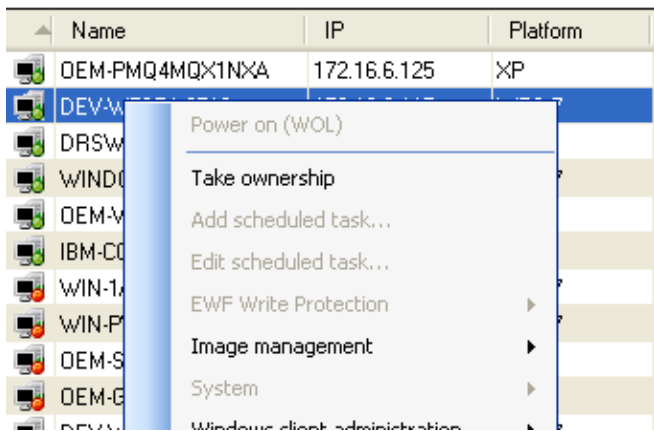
| Name | IP | Platform |
|---|---|---|
| OEM-PMQ4MQX1NXA | 172.16.6.125 | XP |
| DEV-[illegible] | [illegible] | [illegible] |
| DRSW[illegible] | | |
| WIND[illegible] | | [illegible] |
| OEM-V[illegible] | | |
| IBM-C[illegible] | | |
| WIN-1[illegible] | | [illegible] |
| WIN-P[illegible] | | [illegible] |
| OEM-S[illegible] | | |
| OEM-G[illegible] | | |
| DEV-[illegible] | | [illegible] |

Power on (WOL)
Take ownership
Add scheduled task...
Edit scheduled task...
EWF Write Protection
Image management
System
Windows client administration